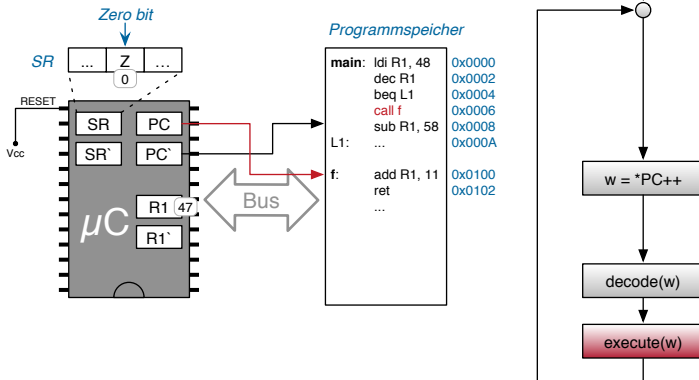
Zero bit

SR

...

Z

...

0

RESET

Vcc

SR

PC

SR`

PC`

R1

47

R1`

$\mu C$

Bus

Programmspeicher

| | | |
|---|---|---|
| main: | ldi R1, 48 | 0x0000 |
| | dec R1 | 0x0002 |
| | beq L1 | 0x0004 |
| | call f | 0x0006 |
| | sub R1, 58 | 0x0008 |
| L1: | ... | 0x000A |
| f: | add R1, 11 | 0x0100 |
| | ret | 0x0102 |
| | ... | |

w = *PC++

decode(w)

execute(w)